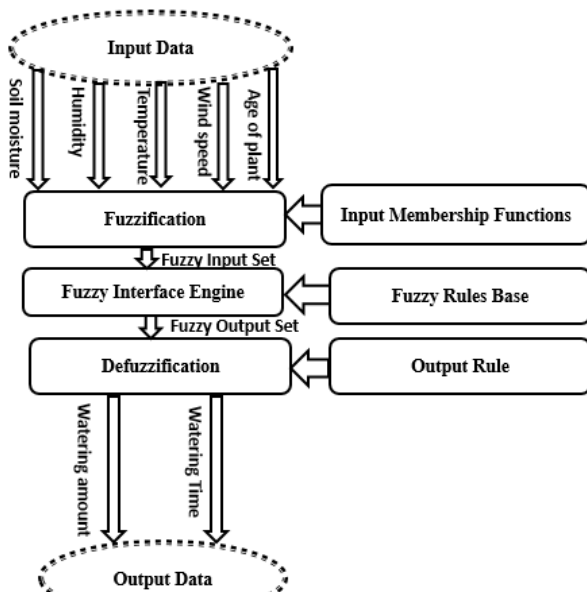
Input Data

Soil moisture

Humidity

Temperature

Wind speed

Age of plant

Fuzzification

Input Membership Functions

Fuzzy Input Set

Fuzzy Interface Engine

Fuzzy Rules Base

Fuzzy Output Set

Defuzzification

Output Rule

Watering amount

Watering Time

Output Data